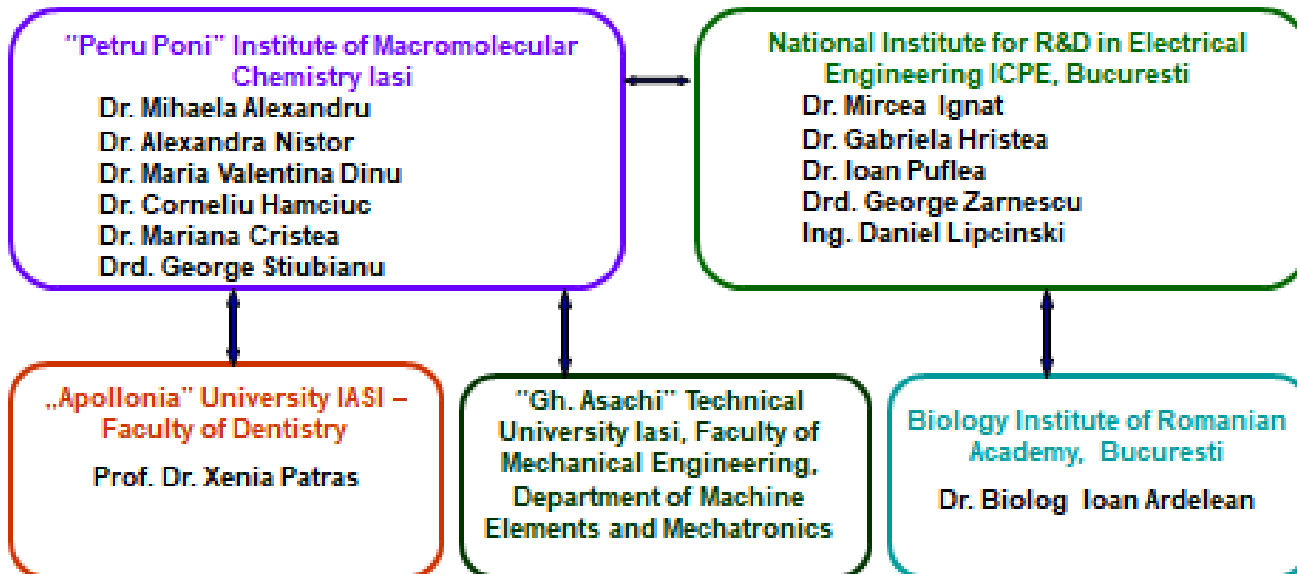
"Petru Poni" Institute of Macromolecular Chemistry Iasi
Dr. Mihaela Alexandru
Dr. Alexandra Nistor
Dr. Maria Valentina Dinu
Dr. Corneliu Hamciuc
Dr. Mariana Cristea
Drd. George Stiubianu

National Institute for R&D in Electrical Engineering ICPE, Bucuresti
Dr. Mircea Ignat
Dr. Gabriela Hristea
Dr. Ioan Puflea
Drd. George Zarnescu
Ing. Daniel Lipcinski

„Apollonia" University IASI – Faculty of Dentistry
Prof. Dr. Xenia Patras

"Gh. Asachi" Technical University Iasi, Faculty of Mechanical Engineering, Department of Machine Elements and Mechatronics

Biology Institute of Romanian Academy, Bucuresti
Dr. Biolog Ioan Ardelean